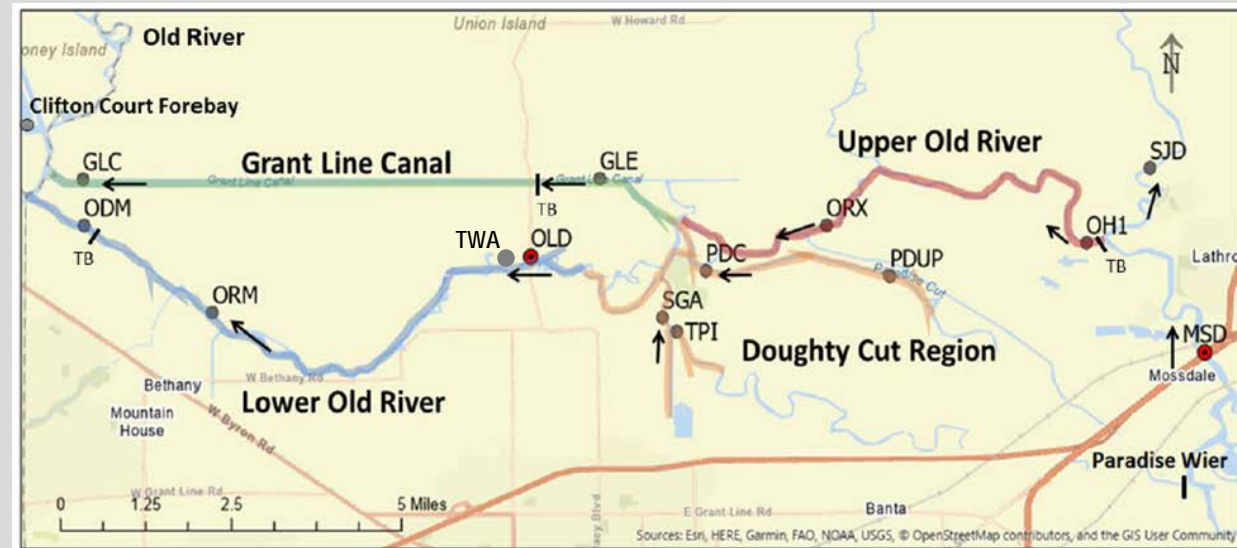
oney Island
Old River
Union Island
W Howard Rd
N
Clifton Court Forebay
Grant Line Canal
GLC
Grant Line Canal
GLE
Grant Line Canal
TB
Upper Old River
SJD
ODM
TB
ORX
OH1
TB
TWA
OLD
PDC
PDUP
Paradise Cut
Lathro
ORM
SGA
TPI
Doughty Cut Region
MSD
Bethany
W Bethany Rd
Mossdale
Mountain House
Lower Old River
W Byron Rd
Paradise Wier
W Grant Line Rd
0
1.25
2.5
5 Miles
E Grant Line Rd
Banta
Sources: Esri, HERE, Garmin, FAO, NOAA, USGS, © OpenStreetMap contributors, and the GIS User Community